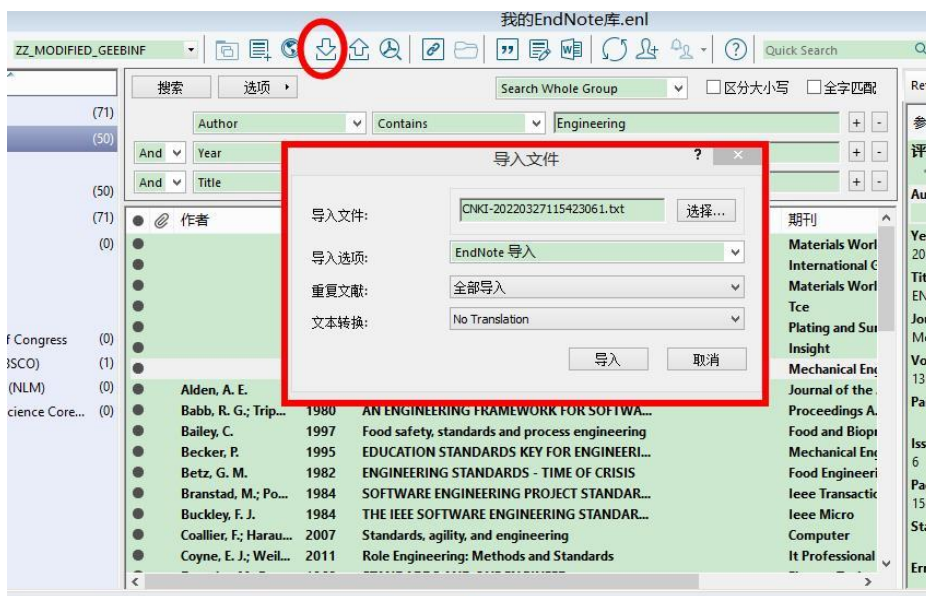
我的EndNote库.enl

ZZ_MODIFIED_GEEBINF

Quick Search

搜索 选项 ▸

Search Whole Group

区分大小写 全字匹配

Author Contains Engineering

And Year

And Title

(71)
(50)
(50)
(71)
(0)
f Congress (0)
3SCO) (1)
(NLM) (0)
cience Core... (0)

作者

期刊

导入文件

导入文件: CNKI-20220327115423061.txt 选择...

导入选项: EndNote 导入

重复文献: 全部导入

文本转换: No Translation

导入 取消

| 作者 | 年 | 标题 | 期刊 |
|---|---|---|---|
| | | | Materials Worl |
| | | | International G |
| | | | Materials Worl |
| | | | Tce |
| | | | Plating and Sur |
| | | | Insight |
| | | | Mechanical Eng |
| Alden, A. E. | | | Journal of the |
| Babb, R. G.; Trip... | 1980 | AN ENGINEERING FRAMEWORK FOR SOFTWA... | Proceedings A. |
| Bailey, C. | 1997 | Food safety, standards and process engineering | Food and Biopr |
| Becker, P. | 1995 | EDUCATION STANDARDS KEY FOR ENGINEERI... | Mechanical Eng |
| Betz, G. M. | 1982 | ENGINEERING STANDARDS - TIME OF CRISIS | Food Engineeri |
| Branstad, M.; Po... | 1984 | SOFTWARE ENGINEERING PROJECT STANDAR... | Ieee Transactic |
| Buckley, F. J. | 1984 | THE IEEE SOFTWARE ENGINEERING STANDAR... | Ieee Micro |
| Coallier, F.; Harau... | 2007 | Standards, agility, and engineering | Computer |
| Coyne, E. J.; Weil... | 2011 | Role Engineering: Methods and Standards | It Professional |

Ref
参
评
Au
Ye
20
Tit
EN
Jo
Mc
Vo
13
Pa
Iss
6
Pa
15
Sta
Err